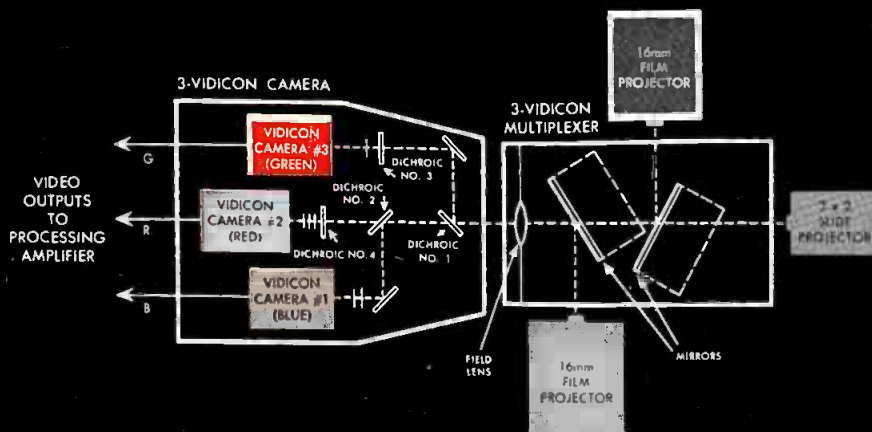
3-VIDICON CAMERA

VIDEO OUTPUTS TO PROCESSING AMPLIFIER

G

R

B

VIDICON CAMERA #3 (GREEN)

VIDICON CAMERA #2 (RED)

VIDICON CAMERA #1 (BLUE)

DICHROIC NO. 3

DICHROIC NO. 2

DICHROIC NO. 4

DICHROIC NO. 1

3-VIDICON MULTIPLEXER

16mm FILM PROJECTOR

2 x 2 SLIDE PROJECTOR

FIELD LENS

MIRRORS

16mm FILM PROJECTOR